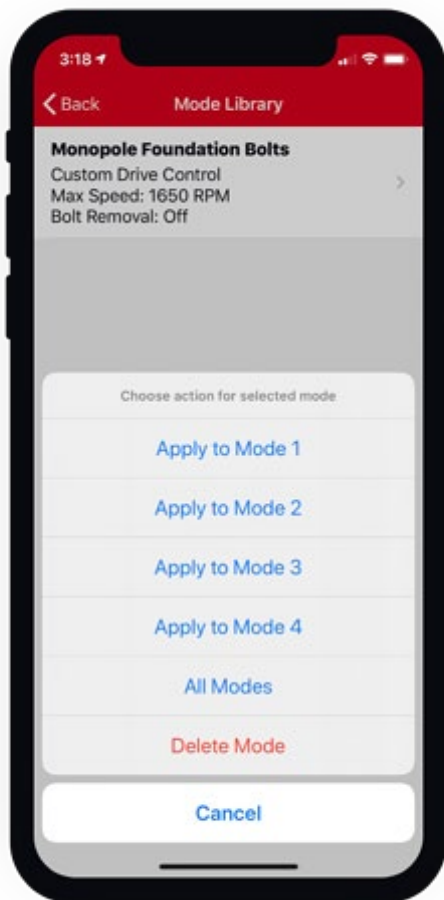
3:18

Back

Mode Library

Monopole Foundation Bolts
Custom Drive Control
Max Speed: 1650 RPM
Bolt Removal: Off

Choose action for selected mode

Apply to Mode 1

Apply to Mode 2

Apply to Mode 3

Apply to Mode 4

All Modes

Delete Mode

Cancel